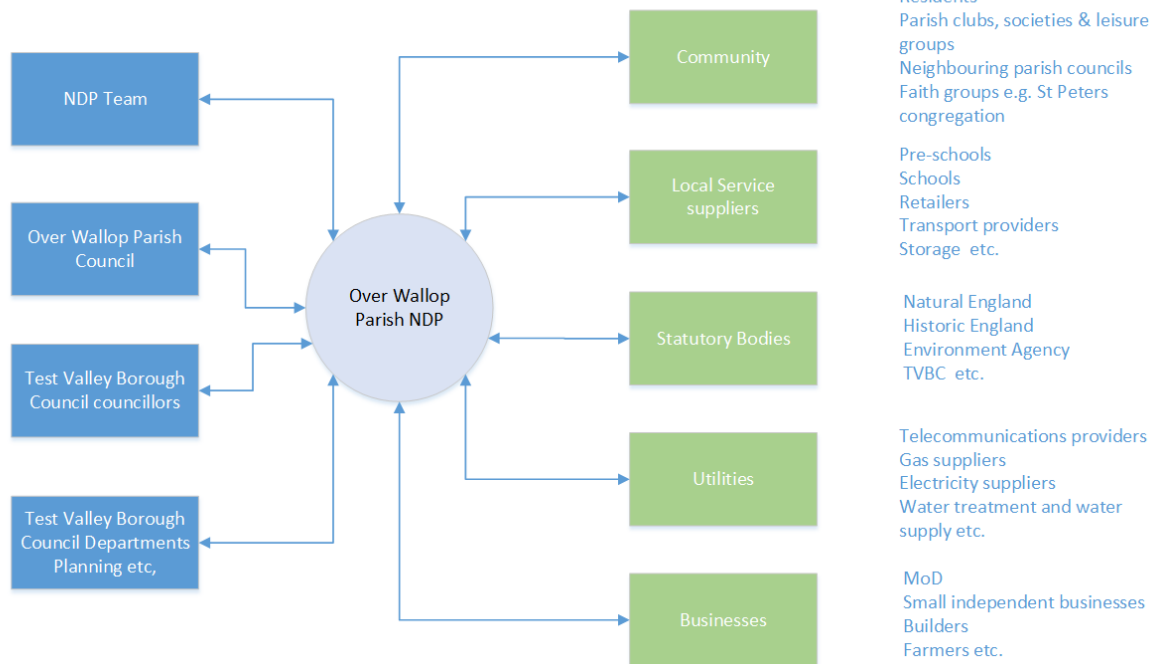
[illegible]
Parish clubs, societies & leisure groups
Neighbouring parish councils
Faith groups e.g. St Peters congregation

NDP Team

Over Wallop Parish Council

Test Valley Borough Council councillors

Test Valley Borough Council Departments Planning etc,

Over Wallop Parish NDP

Community

Local Service suppliers

Pre-schools
Schools
Retailers
Transport providers
Storage etc.

Statutory Bodies

Natural England
Historic England
Environment Agency
TVBC etc.

Utilities

Telecommunications providers
Gas suppliers
Electricity suppliers
Water treatment and water supply etc.

Businesses

MoD
Small independent businesses
Builders
Farmers etc.